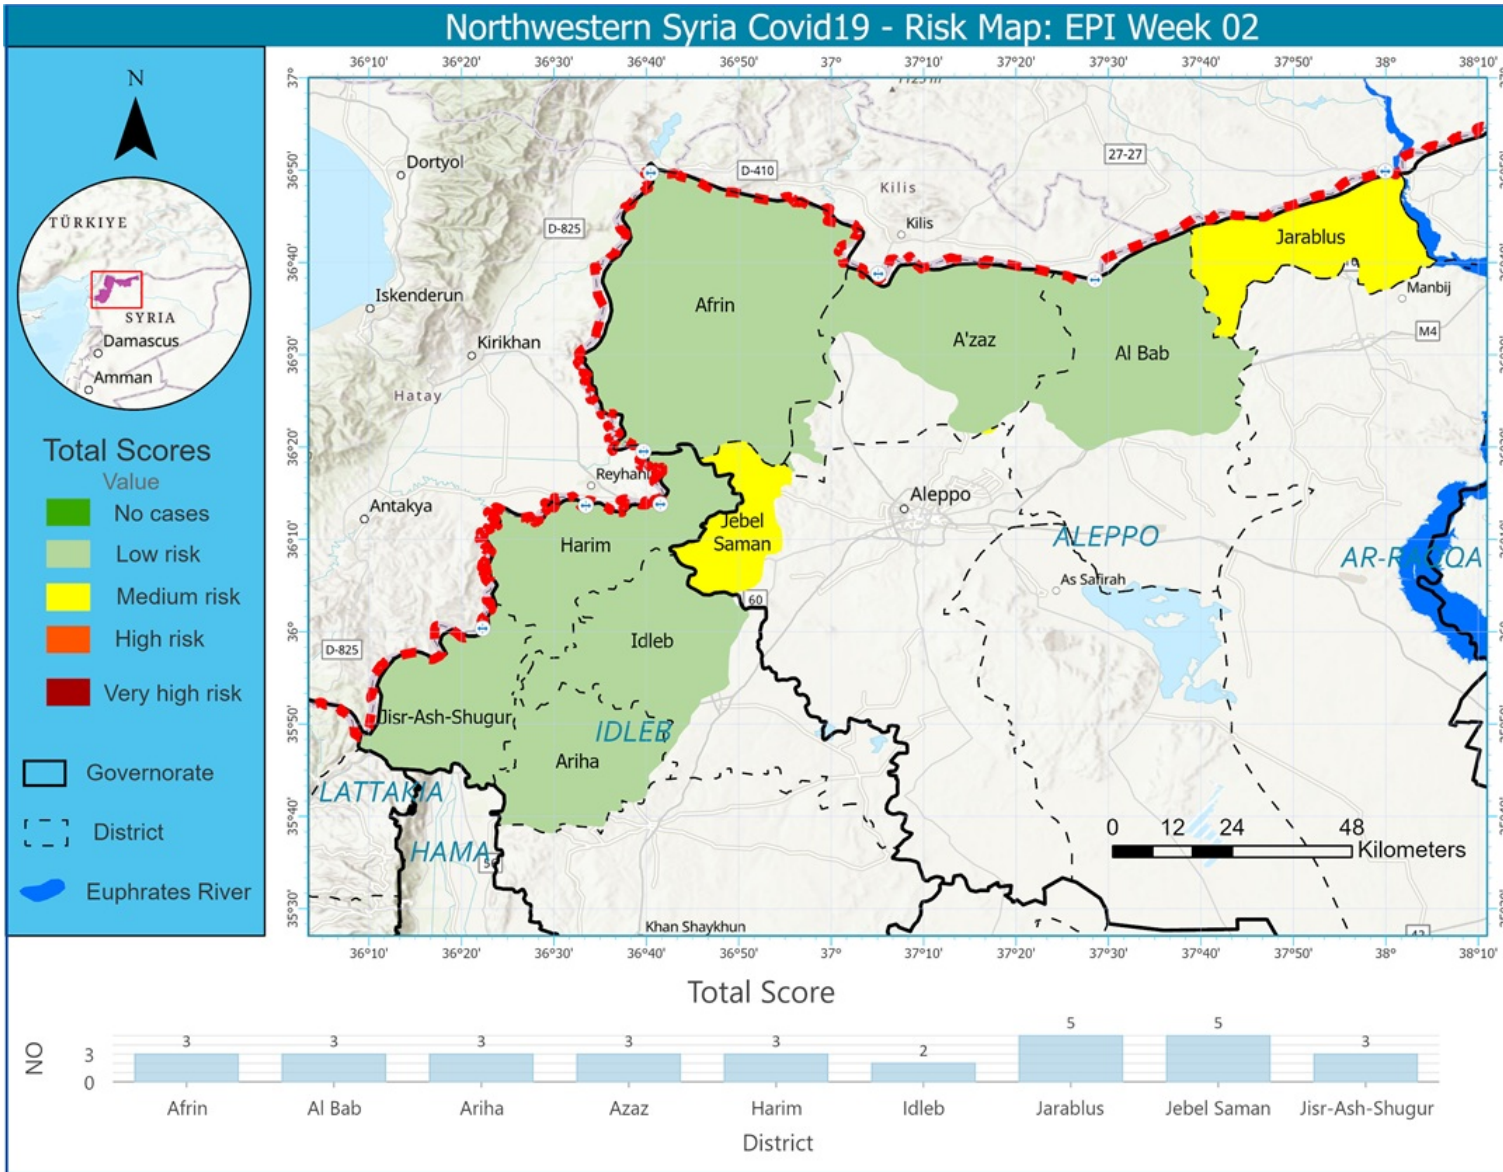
Northwestern Syria Covid19 - Risk Map: EPI Week 02

N

TÜRKIYE
SYRIA
Damascus
Amman

Total Scores
Value
No cases
Low risk
Medium risk
High risk
Very high risk

Governorate
District
Euphrates River

36°10' 36°20' 36°30' 36°40' 36°50' 37° 37°10' 37°20' 37°30' 37°40' 37°50' 38° 38°10'

37° 36°50' 36°40' 36°30' 36°20' 36°10' 36° 35°50' 35°40' 35°30'

Dortyol
D-825
D-410
27-27
Kilis
Kilis
Iskenderun
Kirikhan
Hatay
Afrin
A'zaz
Al Bab
Jarablus
Manbij
M4
Reyhanli
Antakya
Aleppo
Jebel Saman
Harim
ALEPPO
AR-RAQQA
As Safirah
60
D-825
Idleb
Jisr-Ash-Shugur
IDLEB
Ariha
LATTAKIA
HAMA
Khan Shaykhun

0 12 24 48 Kilometers

Total Score

| District | Afrin | Al Bab | Ariha | Azaz | Harim | Idleb | Jarablus | Jebel Saman | Jisr-Ash-Shugur |
|---|---|---|---|---|---|---|---|---|---|
| NO | 3 | 3 | 3 | 3 | 3 | 2 | 5 | 5 | 3 |

NO
3
0
District